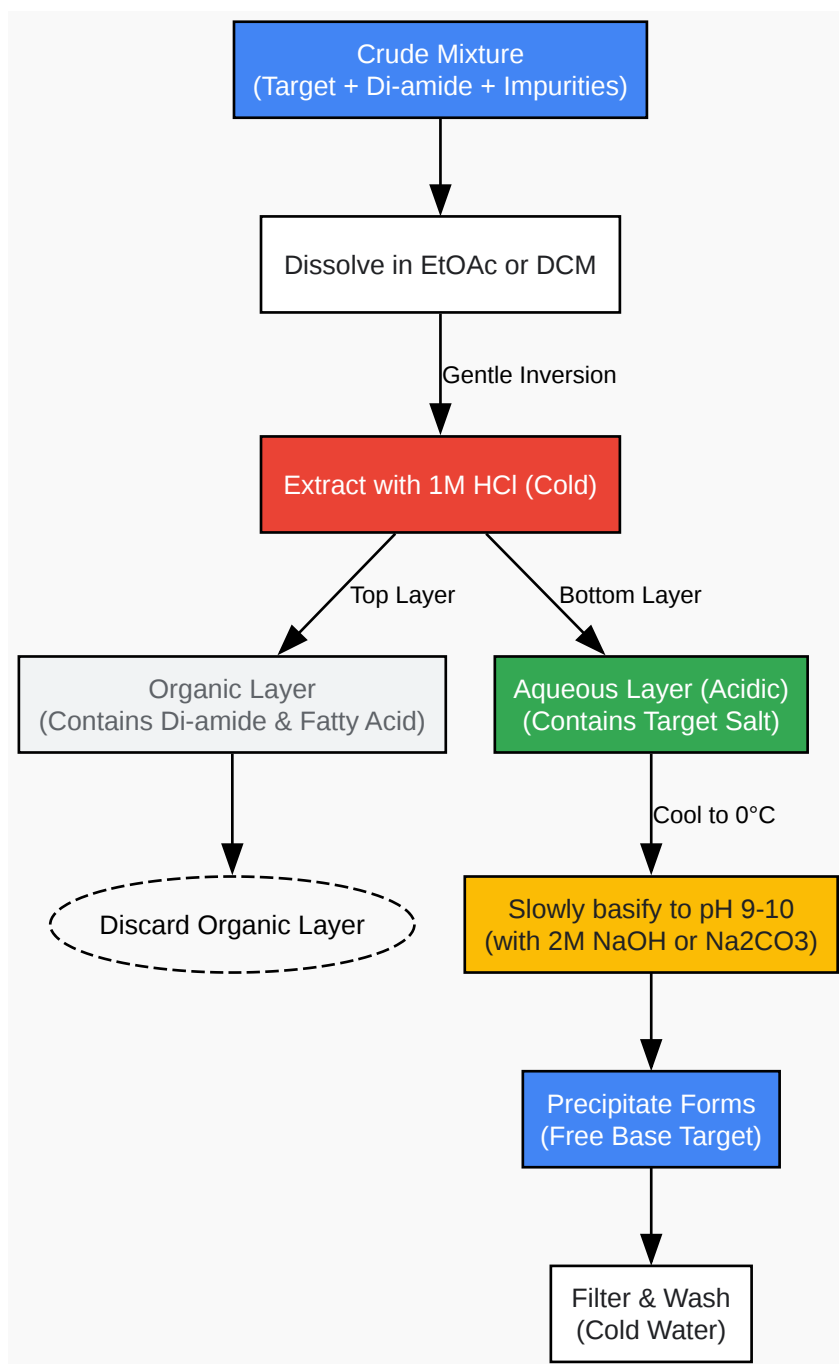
Crude Mixture
(Target + Di-amide + Impurities)

Dissolve in EtOAc or DCM

Gentle Inversion

Extract with 1M HCl (Cold)

Top Layer

Bottom Layer

Organic Layer
(Contains Di-amide & Fatty Acid)

Aqueous Layer (Acidic)
(Contains Target Salt)

Cool to 0°C

Discard Organic Layer

Slowly basify to pH 9-10
(with 2M NaOH or Na2CO3)

Precipitate Forms
(Free Base Target)

Filter & Wash
(Cold Water)